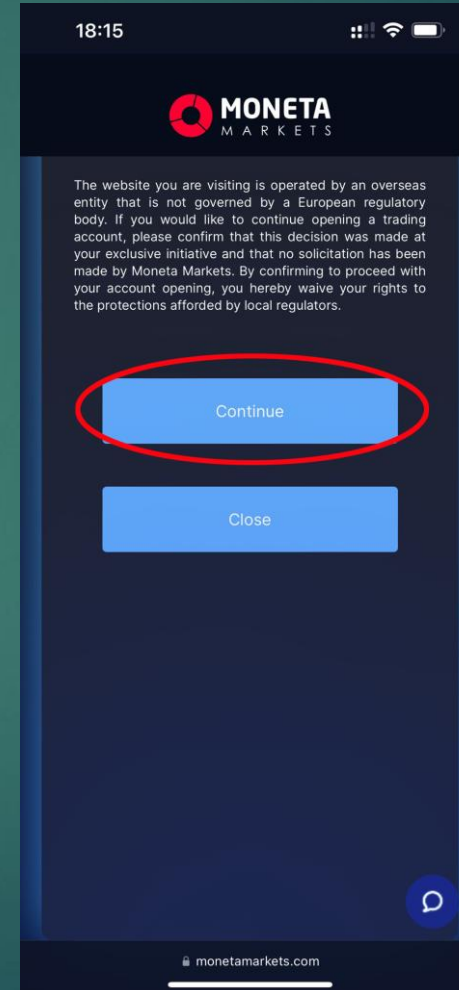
18:15

MONETA
MARKETS

The website you are visiting is operated by an overseas entity that is not governed by a European regulatory body. If you would like to continue opening a trading account, please confirm that this decision was made at your exclusive initiative and that no solicitation has been made by Moneta Markets. By confirming to proceed with your account opening, you hereby waive your rights to the protections afforded by local regulators.

Continue

Close

monetamarkets.com